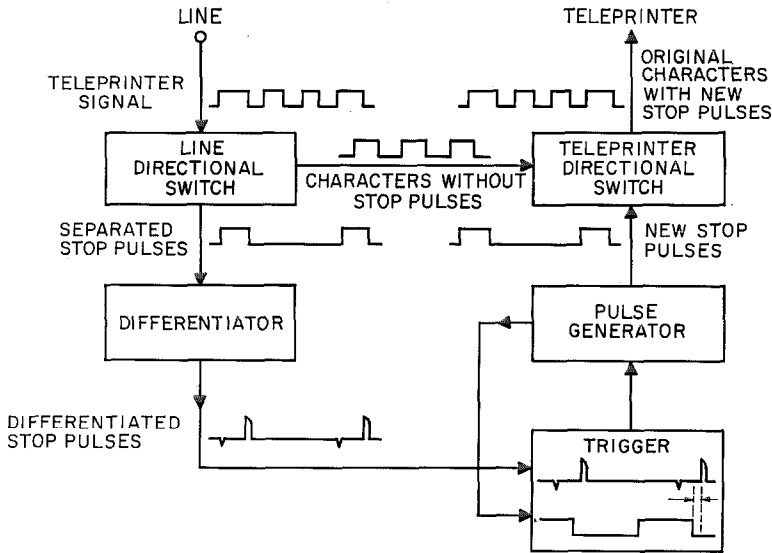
LINE

TELEPRINTER SIGNAL

LINE DIRECTIONAL SWITCH

CHARACTERS WITHOUT STOP PULSES

SEPARATED STOP PULSES

DIFFERENTIATOR

DIFFERENTIATED STOP PULSES

TELEPRINTER

ORIGINAL CHARACTERS WITH NEW STOP PULSES

TELEPRINTER DIRECTIONAL SWITCH

NEW STOP PULSES

PULSE GENERATOR

TRIGGER